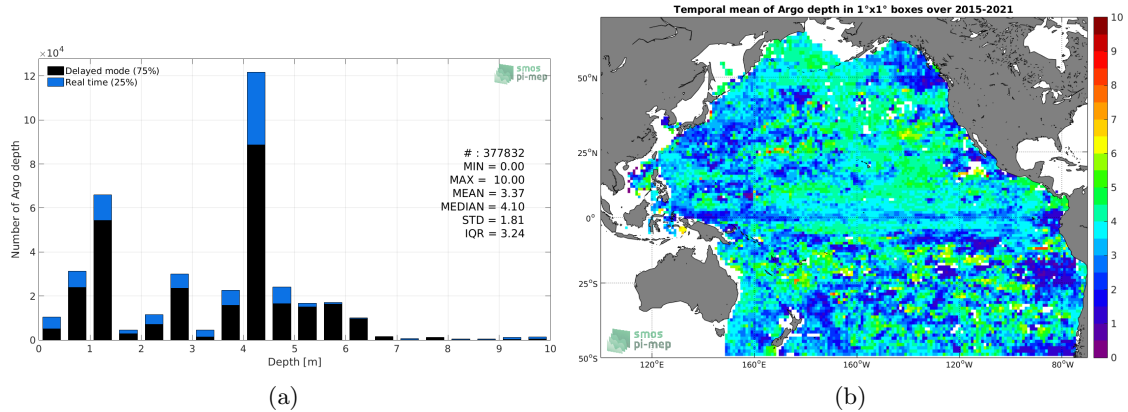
$\times10^4$

Delayed mode (75%)
Real time (25%)

smos pi-mep

# : 377832
MIN = 0.00
MAX = 10.00
MEAN = 3.37
MEDIAN = 4.10
STD = 1.81
IQR = 3.24

Number of Argo depth

12
10
8
6
4
2
0

0 1 2 3 4 5 6 7 8 9 10

Depth [m]

(a)

Temporal mean of Argo depth in 1°x1° boxes over 2015-2021

50°N
25°N
0°
25°S
50°S

120°E 160°E 160°W 120°W 80°W

smos pi-mep

10
9
8
7
6
5
4
3
2
1
0

(b)